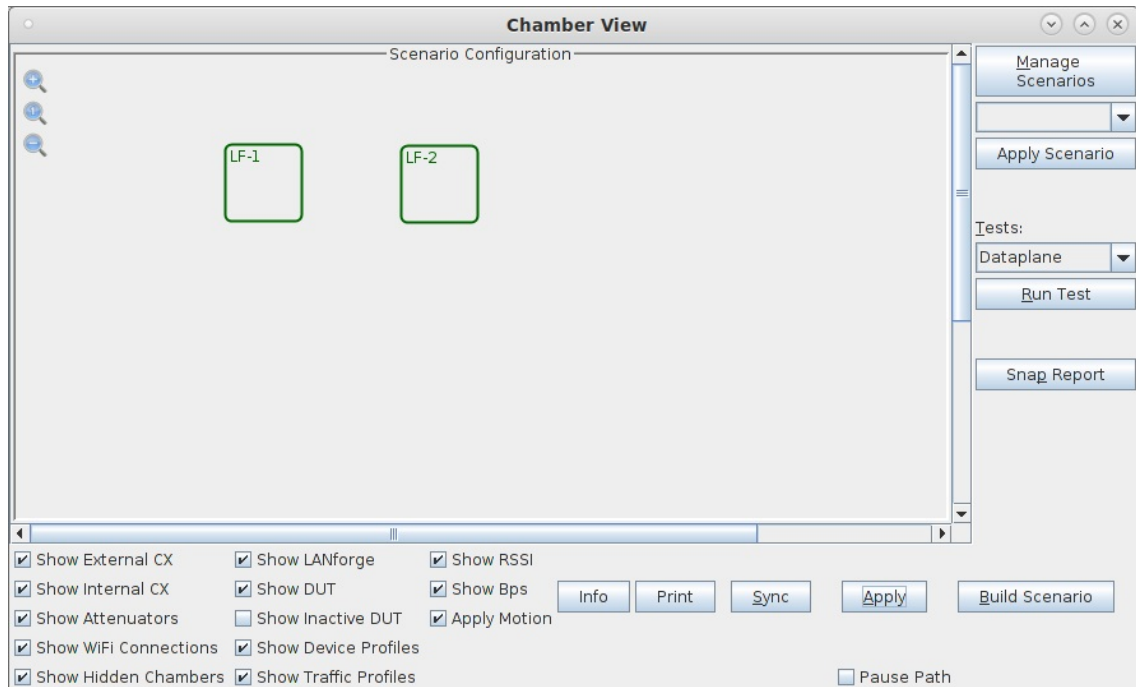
Chamber View

Scenario Configuration

LF-1

LF-2

Manage Scenarios

Apply Scenario

Tests:

Dataplane

Run Test

Snap Report

☑ Show External CX
☑ Show Internal CX
☑ Show Attenuators
☑ Show WiFi Connections
☑ Show Hidden Chambers

☑ Show LANforge
☑ Show DUT
☐ Show Inactive DUT
☑ Show Device Profiles
☑ Show Traffic Profiles

☑ Show RSSI
☑ Show Bps
☑ Apply Motion

Info | Print | Sync | Apply | Build Scenario

☐ Pause Path